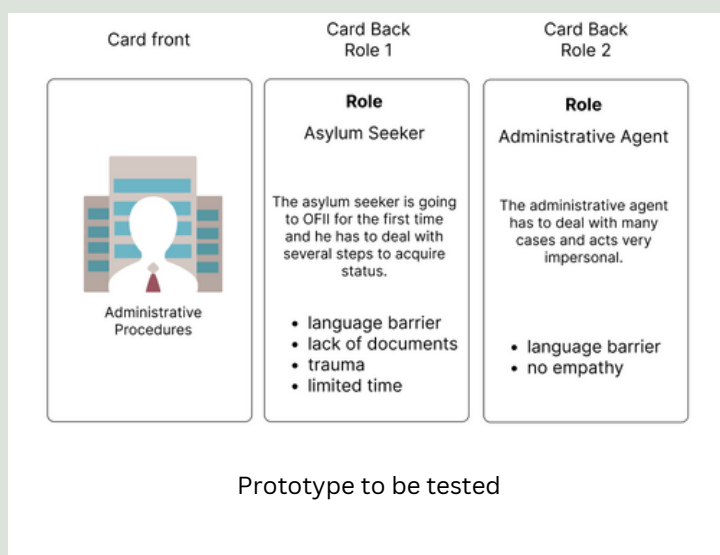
Card front

Administrative Procedures

Card Back
Role 1

Role

Asylum Seeker

The asylum seeker is going to OFII for the first time and he has to deal with several steps to acquire status.

- language barrier
- lack of documents
- trauma
- limited time

Card Back
Role 2

Role

Administrative Agent

The administrative agent has to deal with many cases and acts very impersonal.

- language barrier
- no empathy

Prototype to be tested